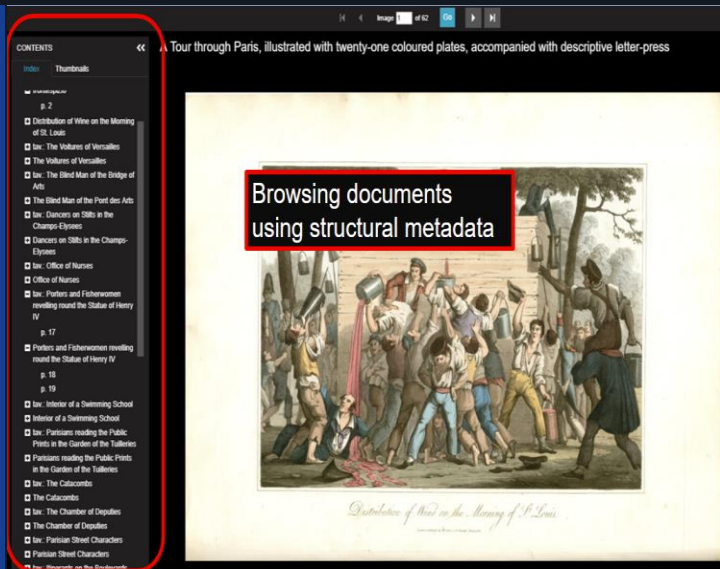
Image 1 of 62 Go

CONTENTS

Index Thumbnails

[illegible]

p. 2

Distribution of Wine on the Morning of St. Louis

tav.: The Voitures of Versailles

The Voitures of Versailles

tav.: The Blind Man of the Bridge of Arts

The Blind Man of the Pont des Arts

tav.: Dancers on Stilts in the Champs-Elysees

Dancers on Stilts in the Champs-Elysees

tav.: Office of Nurses

Office of Nurses

tav.: Porters and Fisherwomen revelling round the Statue of Henry IV

p. 17

Porters and Fisherwomen revelling round the Statue of Henry IV

p. 18

p. 19

tav.: Interior of a Swimming School

Interior of a Swimming School

tav.: Parisians reading the Public Prints in the Garden of the Tuilleries

Parisians reading the Public Prints in the Garden of the Tuilleries

tav.: The Catacombs

The Catacombs

tav.: The Chamber of Deputies

The Chamber of Deputies

tav.: Parisian Street Characters

Parisian Street Characters

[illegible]

A Tour through Paris, illustrated with twenty-one coloured plates, accompanied with descriptive letter-press

Browsing documents using structural metadata

Distribution of Wine on the Morning of S^t. Louis

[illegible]